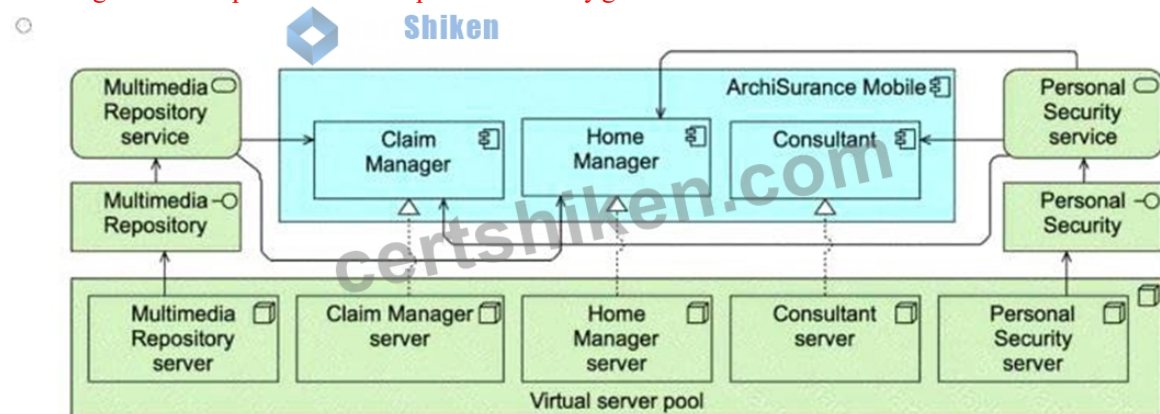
Shiken

Multimedia Repository service

ArchiSurance Mobile

Claim Manager

Home Manager

Consultant

Personal Security service

Multimedia Repository

Personal Security

certshiken.com

Multimedia Repository server

Claim Manager server

Home Manager server

Consultant server

Personal Security server

Virtual server pool